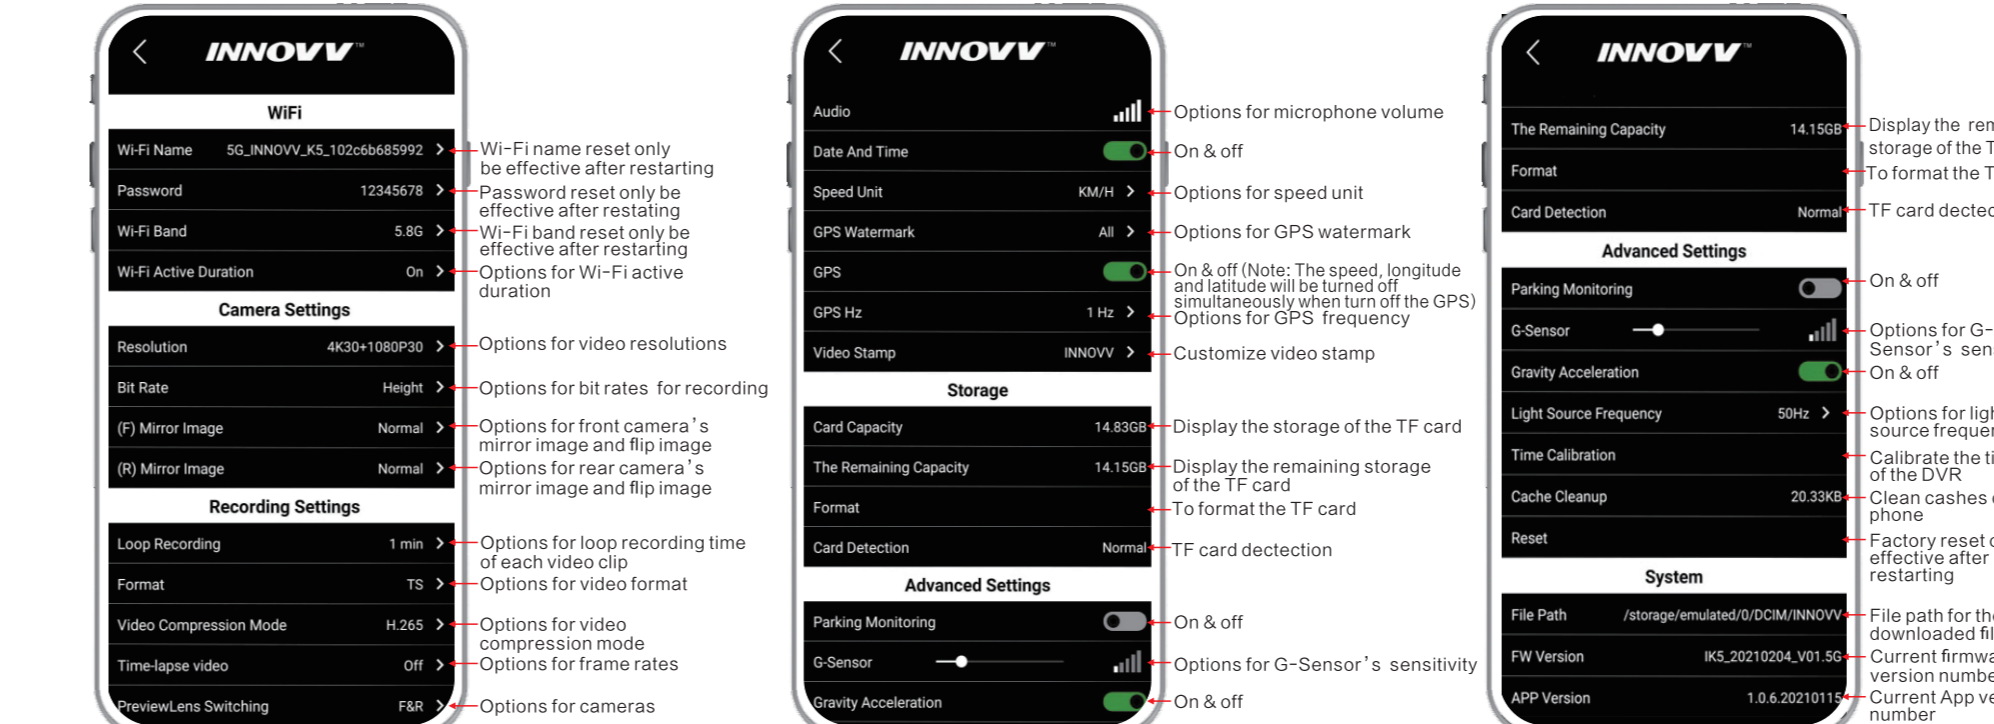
INNOVV

WiFi

Wi-Fi Name 5G_INNOVV_K5_102c6b685992 >
Wi-Fi name reset only be effective after restarting

Password 12345678 >
Password reset only be effective after restating

Wi-Fi Band 5.8G >
Wi-Fi band reset only be effective after restarting

Wi-Fi Active Duration On >
Options for Wi-Fi active duration

Camera Settings

Resolution 4K30+1080P30 >
Options for video resolutions

Bit Rate Height >
Options for bit rates for recording

(F) Mirror Image Normal >
Options for front camera's mirror image and flip image

(R) Mirror Image Normal >
Options for rear camera's mirror image and flip image

Recording Settings

Loop Recording 1 min >
Options for loop recording time of each video clip

Format TS >
Options for video format

Video Compression Mode H.265 >
Options for video compression mode

Time-lapse video Off >
Options for frame rates

PreviewLens Switching F&R >
Options for cameras

INNOVV

Audio
Options for microphone volume

Date And Time
On & off

Speed Unit KM/H >
Options for speed unit

GPS Watermark All >
Options for GPS watermark

GPS
On & off (Note: The speed, longitude and latitude will be turned off simultaneously when turn off the GPS)

GPS Hz 1 Hz >
Options for GPS frequency

Video Stamp INNOVV >
Customize video stamp

Storage

Card Capacity 14.83GB
Display the storage of the TF card

The Remaining Capacity 14.15GB
Display the remaining storage of the TF card

Format
To format the TF card

Card Detection Normal
TF card dectection

Advanced Settings

Parking Monitoring
On & off

G-Sensor
Options for G-Sensor's sensitivity

Gravity Acceleration
On & off

INNOVV

The Remaining Capacity 14.15GB
Display the rem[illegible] storage of the T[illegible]

Format
To format the T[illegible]

Card Detection Normal
TF card decte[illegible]

Advanced Settings

Parking Monitoring
On & off

G-Sensor
Options for G-Sensor's sen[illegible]

Gravity Acceleration
On & off

Light Source Frequency 50Hz >
Options for ligh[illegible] source freque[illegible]

Time Calibration
Calibrate the ti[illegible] of the DVR

Cache Cleanup 20.33KB
Clean cashes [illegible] phone

Reset
Factory reset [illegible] effective after restarting

System

File Path /storage/emulated/0/DCIM/INNOVV
File path for the downloaded fil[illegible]

FW Version IK5_20210204_V01.5G
Current firmwa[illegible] version numbe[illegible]

APP Version 1.0.6.20210115
Current App ve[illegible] number